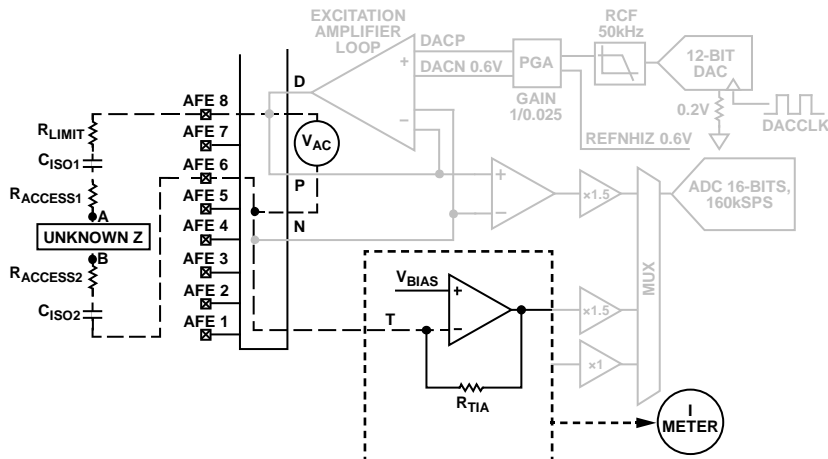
EXCITATION AMPLIFIER LOOP

DACP

DACN 0.6V

PGA

RCF 50kHz

12-BIT DAC

GAIN 1/0.025

0.2V

DACCLK

REFNHIZ 0.6V

D

+

−

$R_{LIMIT}$

$C_{ISO1}$

$R_{ACCESS1}$

A

UNKNOWN Z

B

$R_{ACCESS2}$

$C_{ISO2}$

AFE 8

AFE 7

AFE 6

AFE 5

AFE 4

AFE 3

AFE 2

AFE 1

$V_{AC}$

P

N

+

−

×1.5

ADC 16-BITS, 160kSPS

MUX

$V_{BIAS}$

+

−

T

×1.5

×1

$R_{TIA}$

I METER